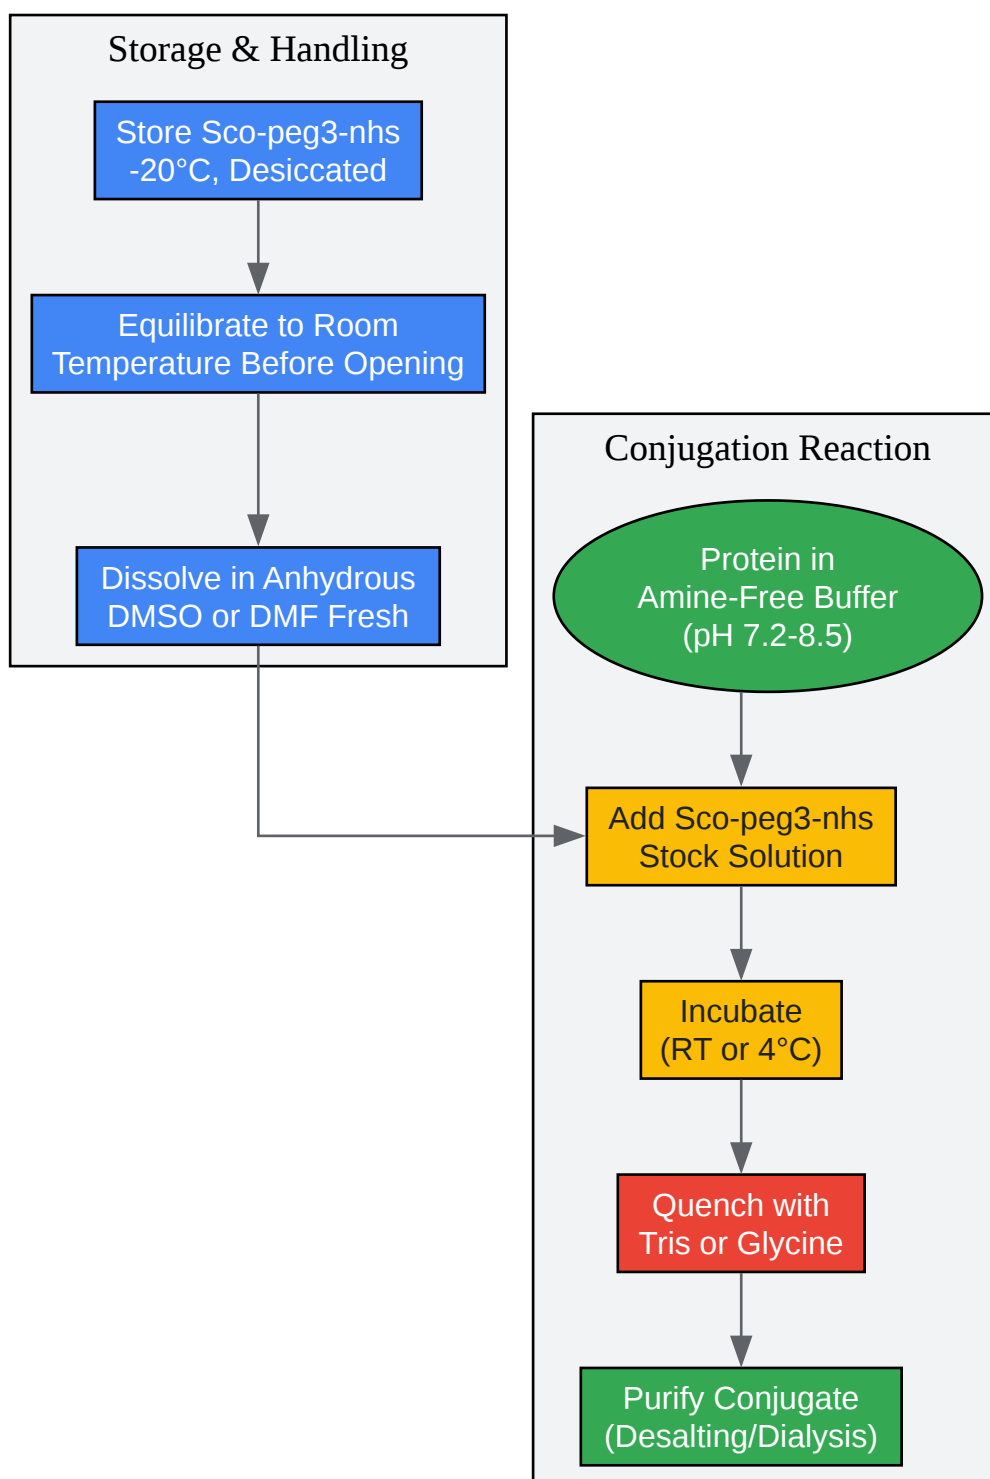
Storage & Handling

Store Sco-peg3-nhs
-20°C, Desiccated

Equilibrate to Room
Temperature Before Opening

Dissolve in Anhydrous
DMSO or DMF Fresh

Conjugation Reaction

Protein in
Amine-Free Buffer
(pH 7.2-8.5)

Add Sco-peg3-nhs
Stock Solution

Incubate
(RT or 4°C)

Quench with
Tris or Glycine

Purify Conjugate
(Desalting/Dialysis)